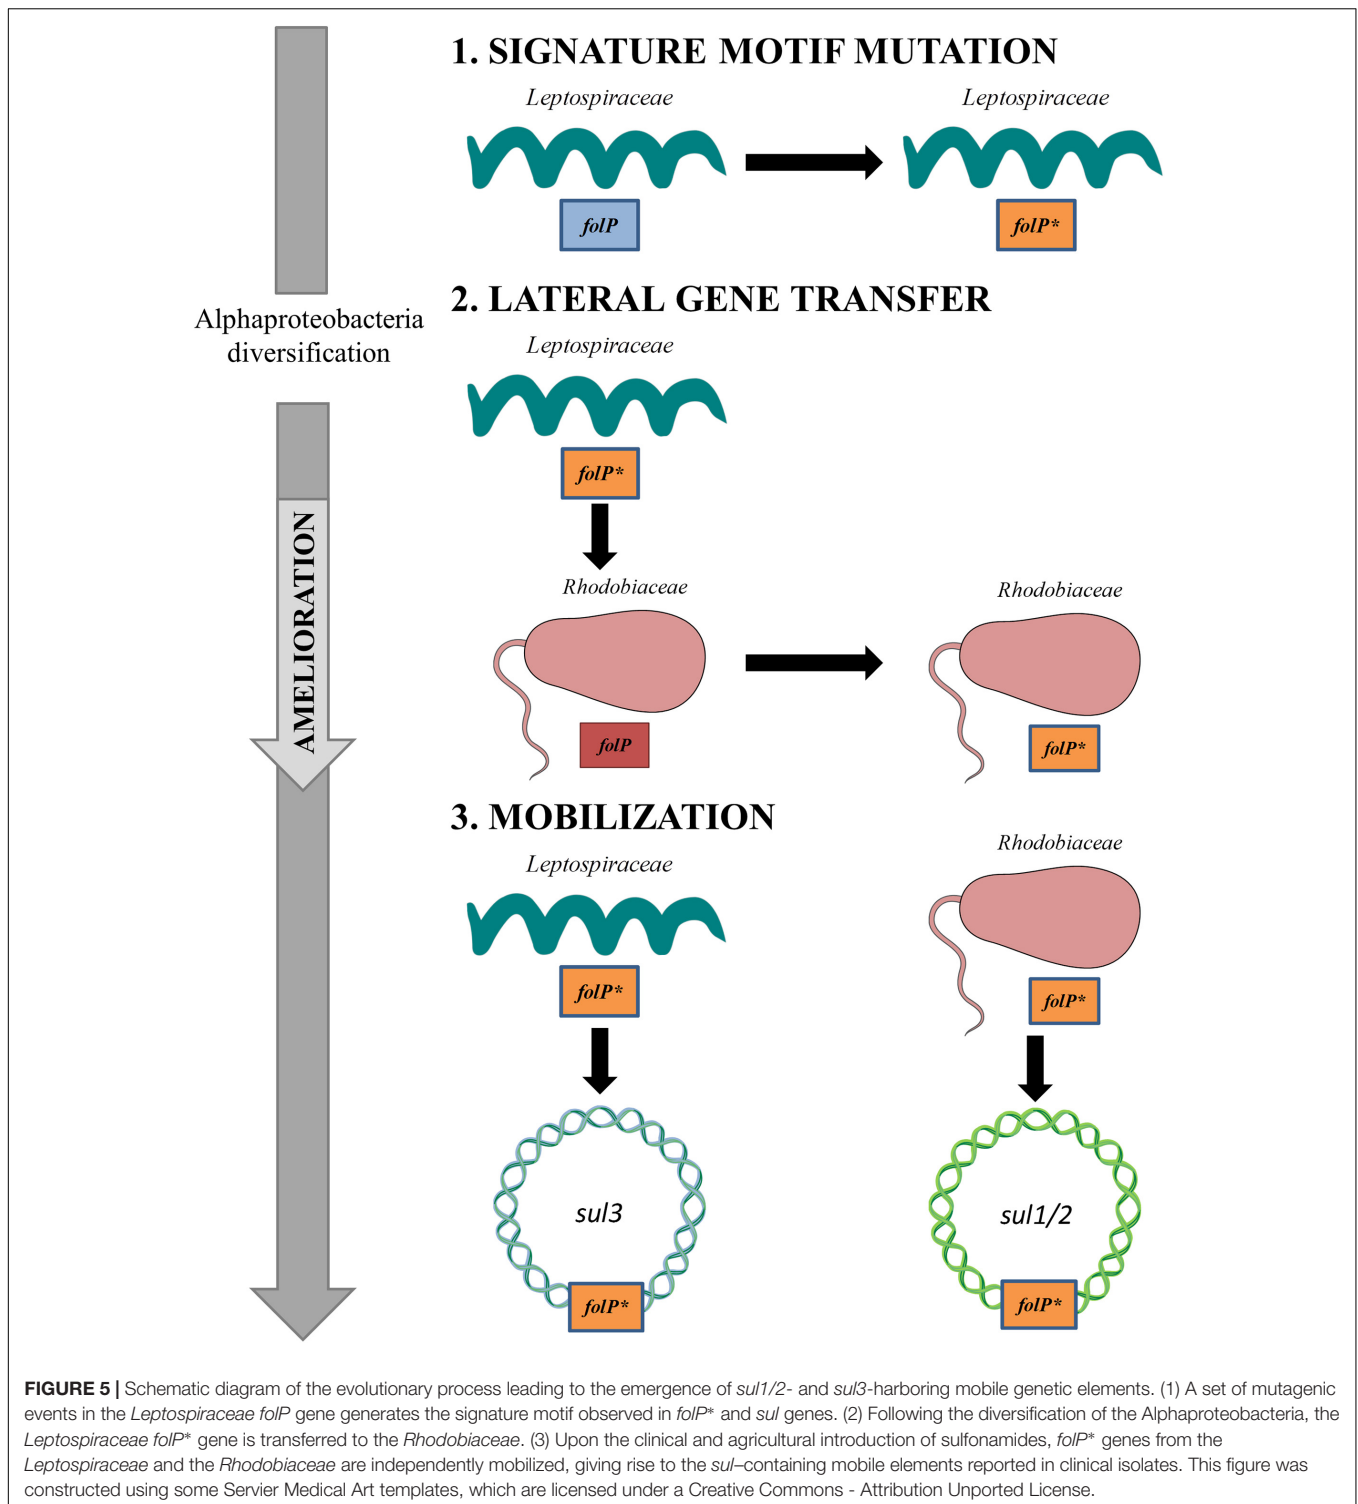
Alphaproteobacteria diversification

AMELIORATION

1. SIGNATURE MOTIF MUTATION

Leptospiraceae

folP

Leptospiraceae

folP*

2. LATERAL GENE TRANSFER

Leptospiraceae

folP*

Rhodobiaceae

folP

Rhodobiaceae

folP*

3. MOBILIZATION

Leptospiraceae

folP*

sul3

folP*

Rhodobiaceae

folP*

sul1/2

folP*

**FIGURE 5 |** Schematic diagram of the evolutionary process leading to the emergence of *sul1/2*- and *sul3*-harboring mobile genetic elements. (1) A set of mutagenic events in the *Leptospiraceae folP* gene generates the signature motif observed in *folP** and *sul* genes. (2) Following the diversification of the Alphaproteobacteria, the *Leptospiraceae folP** gene is transferred to the *Rhodobiaceae*. (3) Upon the clinical and agricultural introduction of sulfonamides, *folP** genes from the *Leptospiraceae* and the *Rhodobiaceae* are independently mobilized, giving rise to the *sul*–containing mobile elements reported in clinical isolates. This figure was constructed using some Servier Medical Art templates, which are licensed under a Creative Commons - Attribution Unported License.